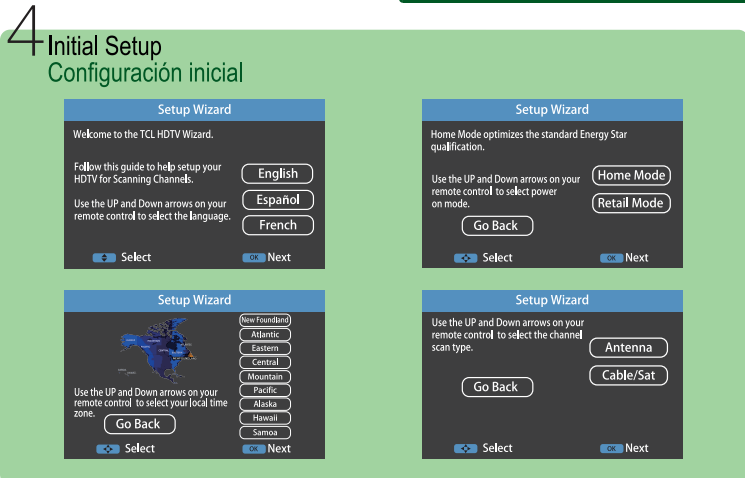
4 Initial Setup
Configuración inicial

Setup Wizard

Welcome to the TCL HDTV Wizard.

Follow this guide to help setup your HDTV for Scanning Channels.

Use the UP and Down arrows on your remote control to select the language.

English
Español
French

Select
OK Next

Setup Wizard

Home Mode optimizes the standard Energy Star qualification.

Use the UP and Down arrows on your remote control to select power on mode.

Home Mode
Retail Mode
Go Back

Select
OK Next

Setup Wizard

New Foundland
Atlantic
Eastern
Central
Mountain
Pacific
Alaska
Hawaii
Samoa

Use the UP and Down arrows on your remote control to select your local time zone.

Go Back

Select
OK Next

Setup Wizard

Use the UP and Down arrows on your remote control to select the channel scan type.

Antenna
Cable/Sat
Go Back

Select
OK Next